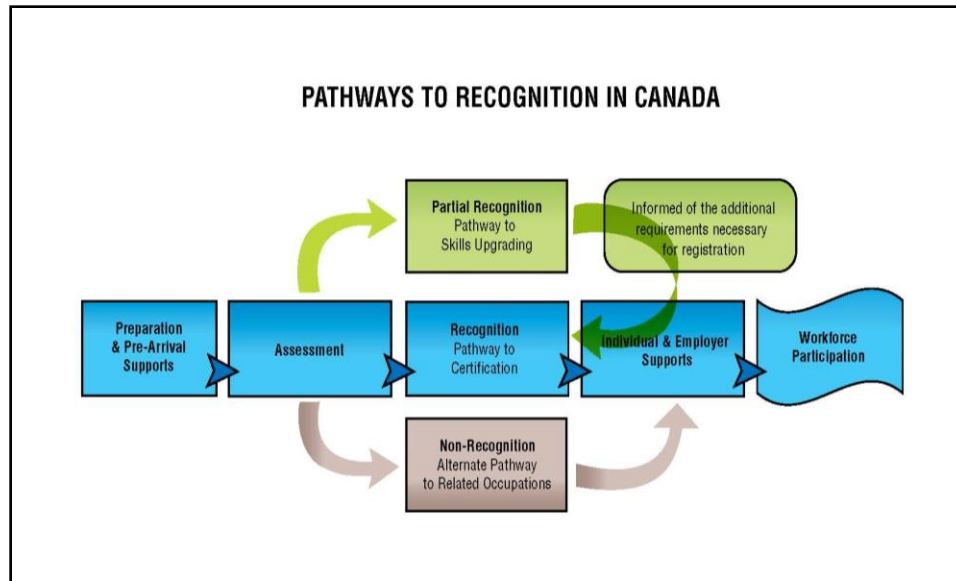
PATHWAYS TO RECOGNITION IN CANADA

Partial Recognition
Pathway to
Skills Upgrading

Informed of the additional requirements necessary for registration

Preparation & Pre-Arrival Supports

Assessment

Recognition
Pathway to
Certification

Individual & Employer Supports

Workforce Participation

Non-Recognition
Alternate Pathway
to Related Occupations